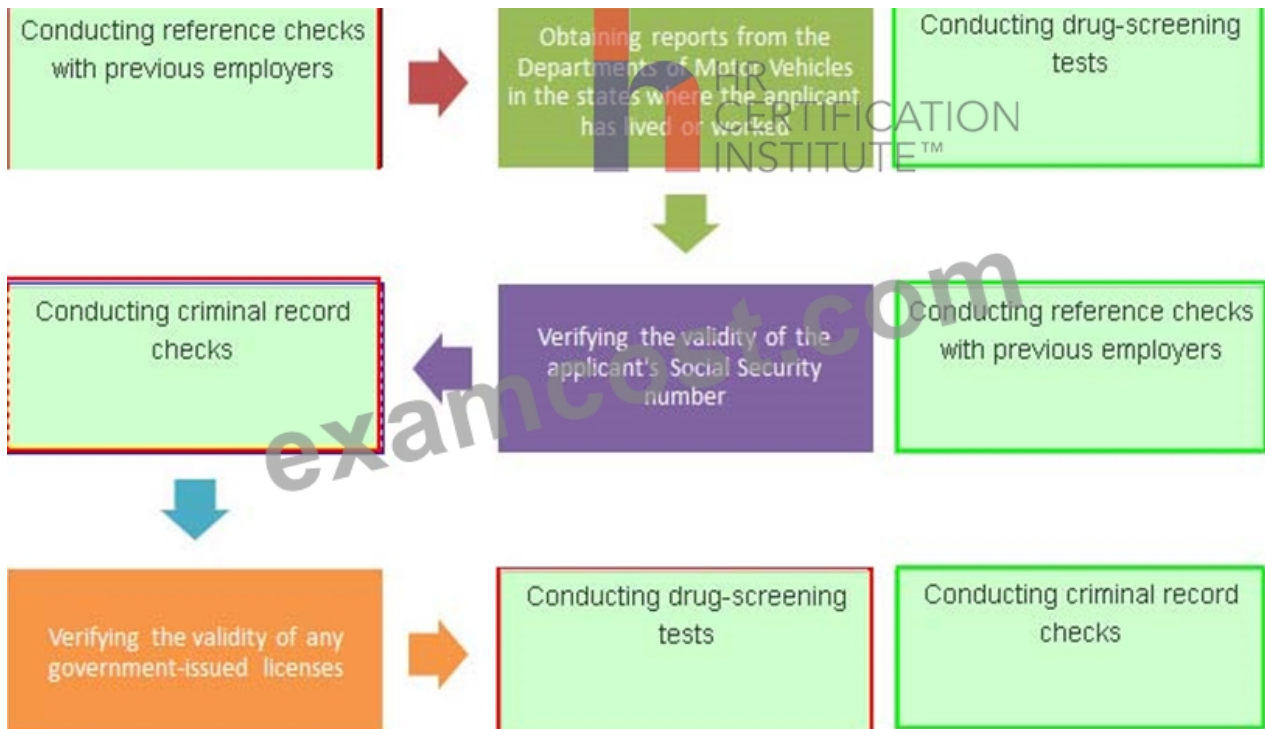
Conducting reference checks with previous employers

Obtaining reports from the Departments of Motor Vehicles in the states where the applicant has lived or worked

Conducting drug-screening tests

HR CERTIFICATION INSTITUTE™

Conducting criminal record checks

Verifying the validity of the applicant's Social Security number

Conducting reference checks with previous employers

examcost.com

Verifying the validity of any government-issued licenses

Conducting drug-screening tests

Conducting criminal record checks